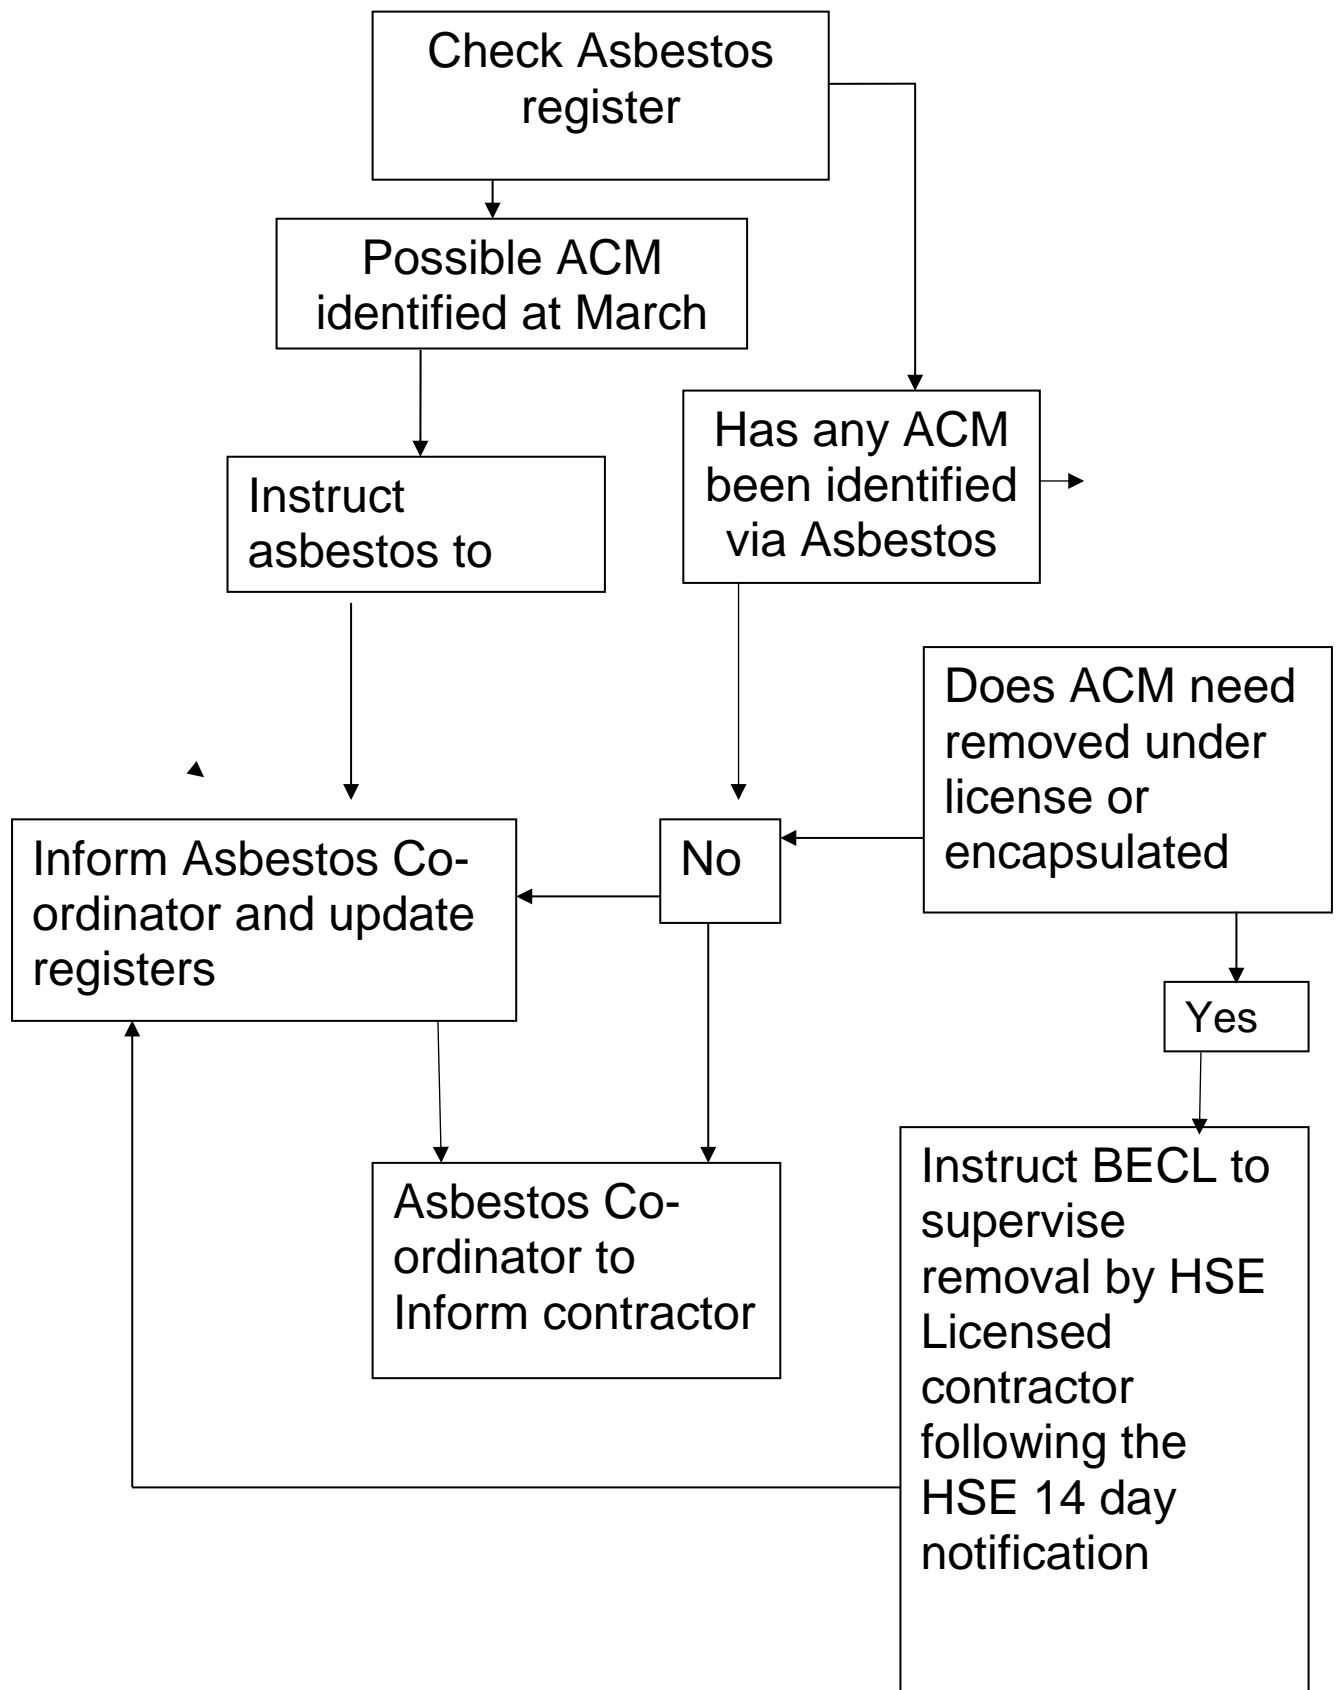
Check Asbestos register

Possible ACM identified at March

Has any ACM been identified via Asbestos

Instruct asbestos to

Does ACM need removed under license or encapsulated

Inform Asbestos Co-ordinator and update registers

No

Yes

Asbestos Co-ordinator to Inform contractor

Instruct BECL to supervise removal by HSE Licensed contractor following the HSE 14 day notification